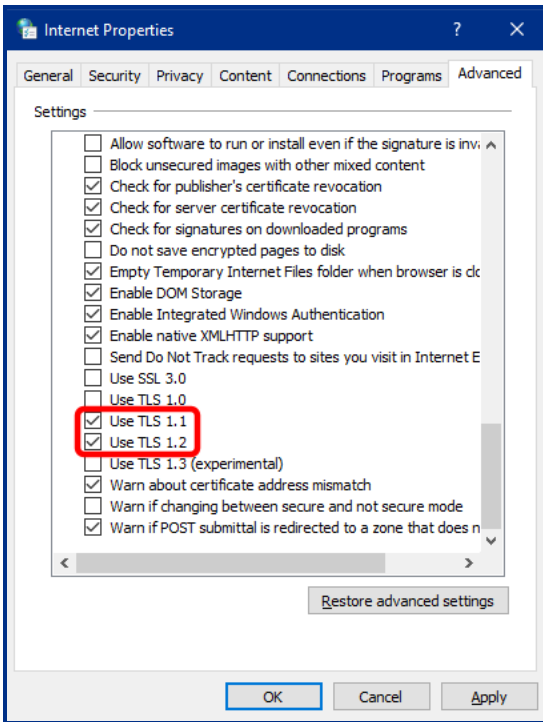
Internet Properties

?

General | Security | Privacy | Content | Connections | Programs | Advanced

Settings

Allow software to run or install even if the signature is inva
Block unsecured images with other mixed content
Check for publisher's certificate revocation
Check for server certificate revocation
Check for signatures on downloaded programs
Do not save encrypted pages to disk
Empty Temporary Internet Files folder when browser is clo
Enable DOM Storage
Enable Integrated Windows Authentication
Enable native XMLHTTP support
Send Do Not Track requests to sites you visit in Internet E
Use SSL 3.0
Use TLS 1.0
Use TLS 1.1
Use TLS 1.2
Use TLS 1.3 (experimental)
Warn about certificate address mismatch
Warn if changing between secure and not secure mode
Warn if POST submittal is redirected to a zone that does n

Restore advanced settings

OK | Cancel | Apply